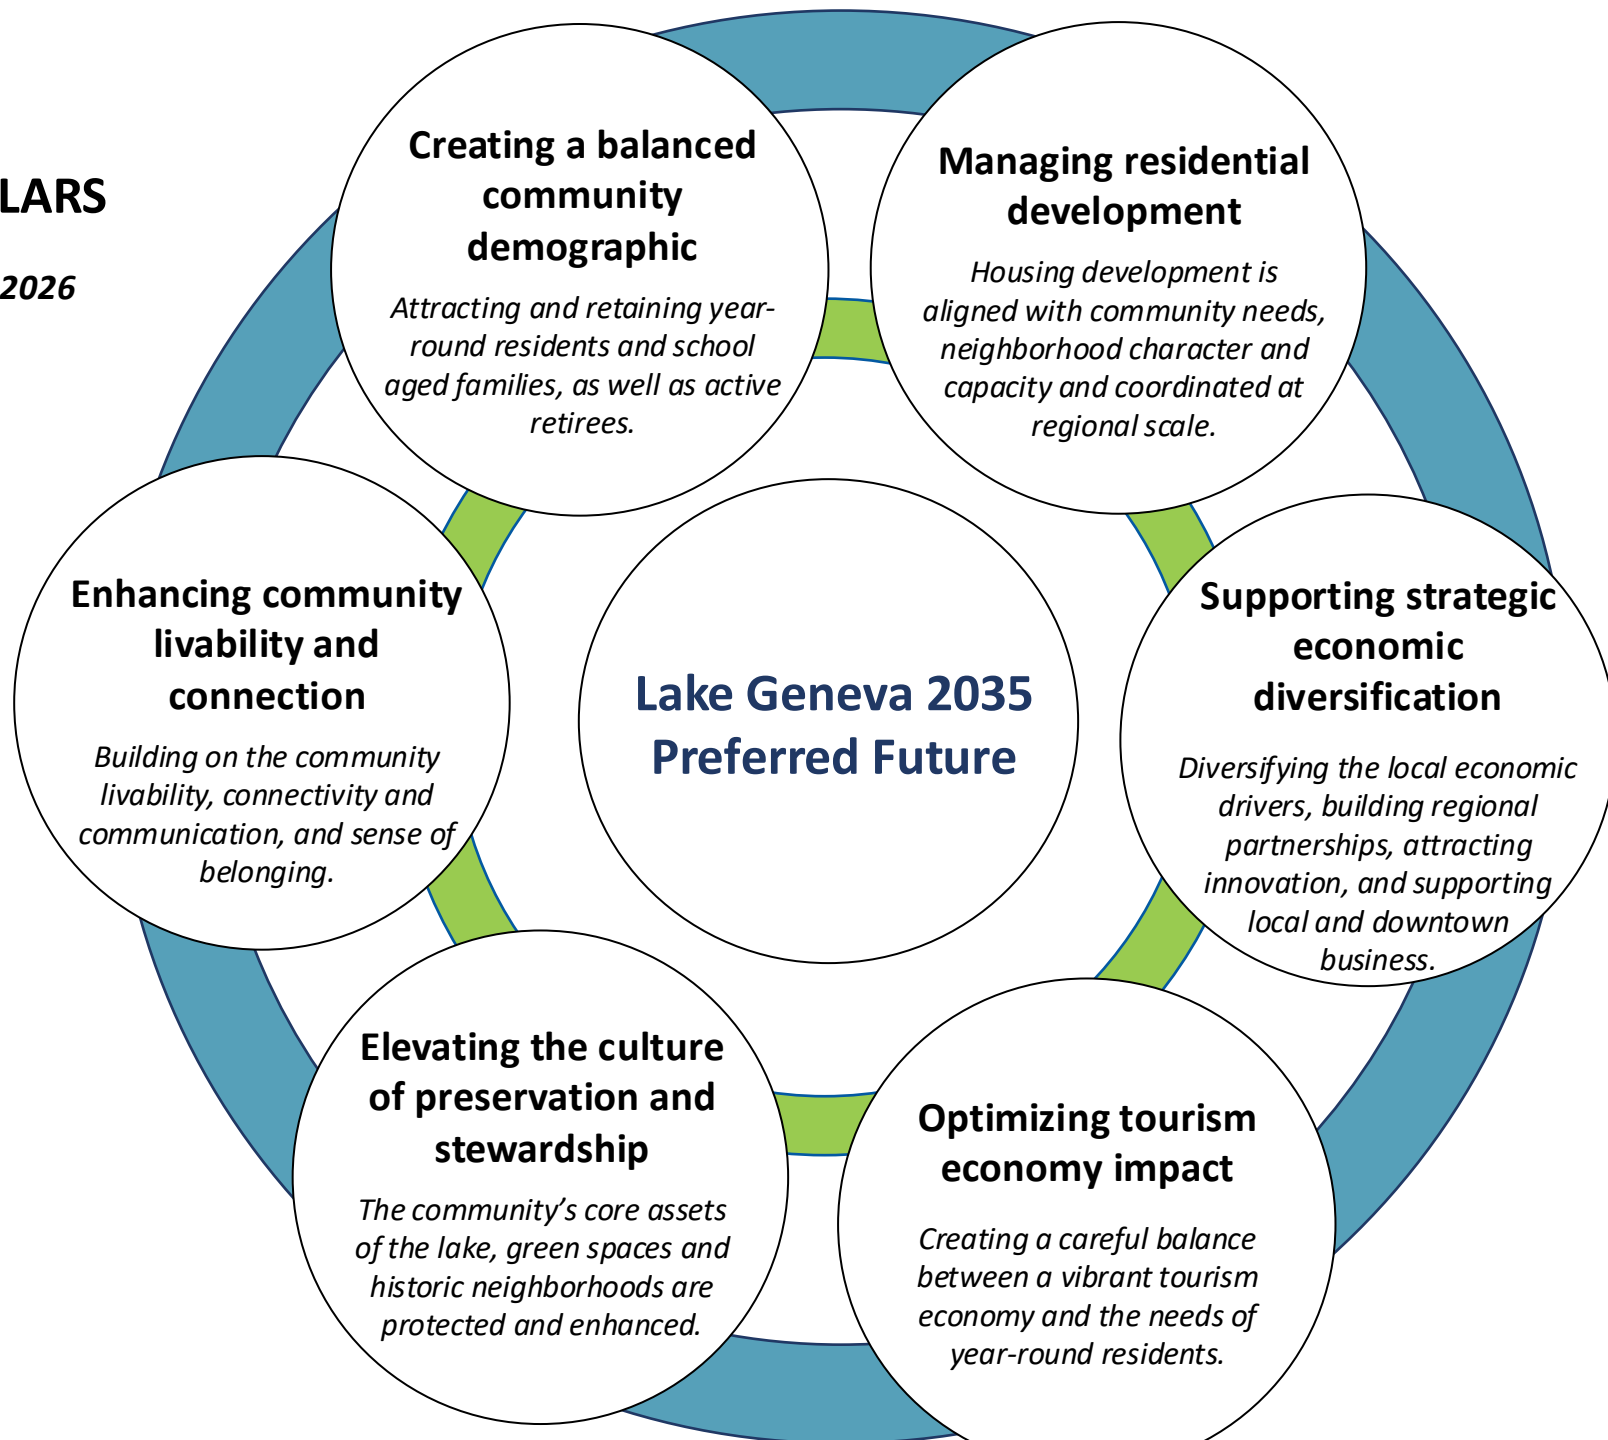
LARS

2026

Creating a balanced community demographic

Attracting and retaining year-round residents and school aged families, as well as active retirees.

Managing residential development

Housing development is aligned with community needs, neighborhood character and capacity and coordinated at regional scale.

Enhancing community livability and connection

Building on the community livability, connectivity and communication, and sense of belonging.

Lake Geneva 2035 Preferred Future

Supporting strategic economic diversification

Diversifying the local economic drivers, building regional partnerships, attracting innovation, and supporting local and downtown business.

Elevating the culture of preservation and stewardship

The community's core assets of the lake, green spaces and historic neighborhoods are protected and enhanced.

Optimizing tourism economy impact

Creating a careful balance between a vibrant tourism economy and the needs of year-round residents.